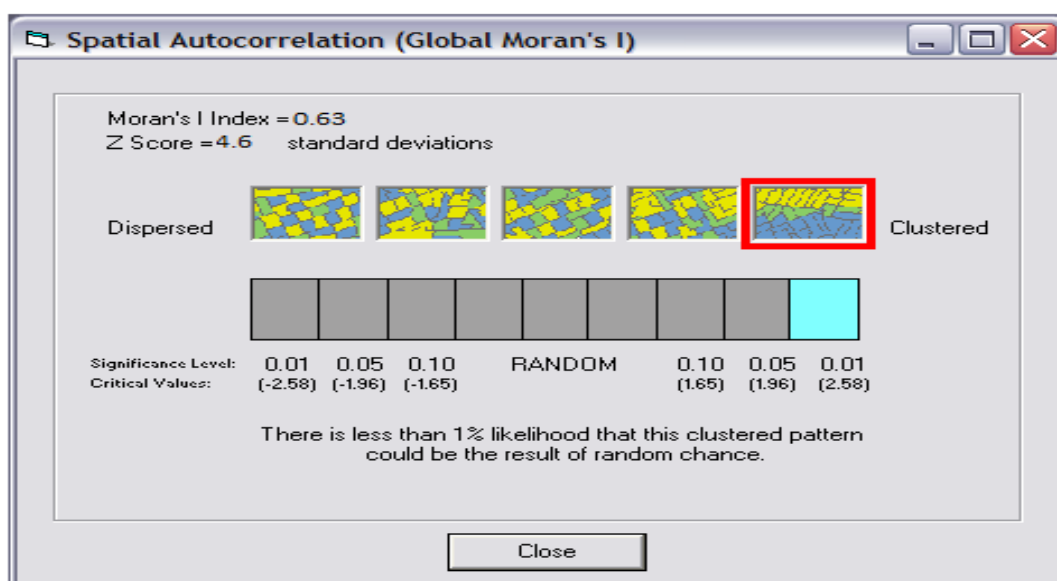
Spatial Autocorrelation (Global Moran's I)

Moran's I Index = 0.63
Z Score = 4.6 standard deviations

Dispersed

Clustered

Significance Level: 0.01 0.05 0.10 RANDOM 0.10 0.05 0.01
Critical Values: (-2.58) (-1.96) (-1.65) (1.65) (1.96) (2.58)

There is less than 1% likelihood that this clustered pattern could be the result of random chance.

Close